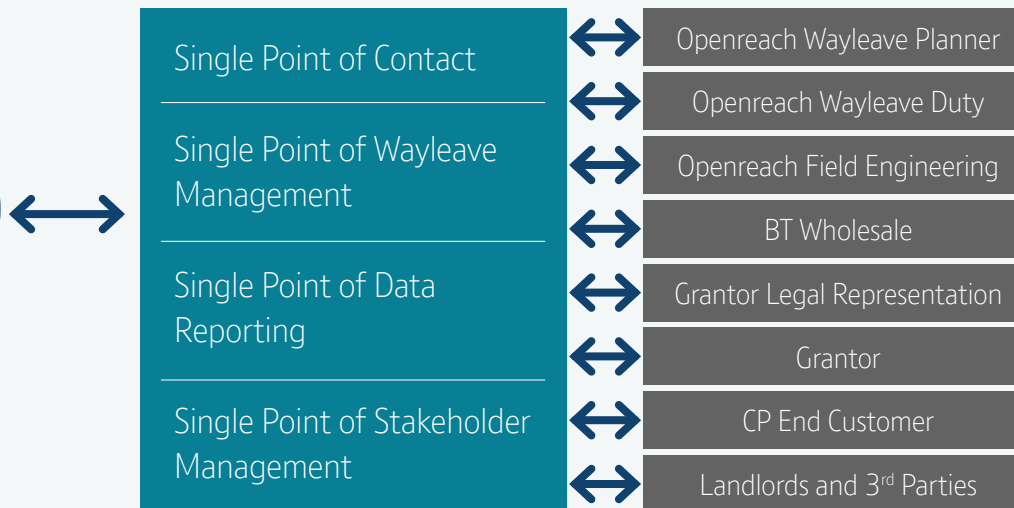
Single Point of Contact

Single Point of Wayleave Management

Single Point of Data Reporting

Single Point of Stakeholder Management

Openreach Wayleave Planner

Openreach Wayleave Duty

Openreach Field Engineering

BT Wholesale

Grantor Legal Representation

Grantor

CP End Customer

Landlords and 3$^{rd}$ Parties